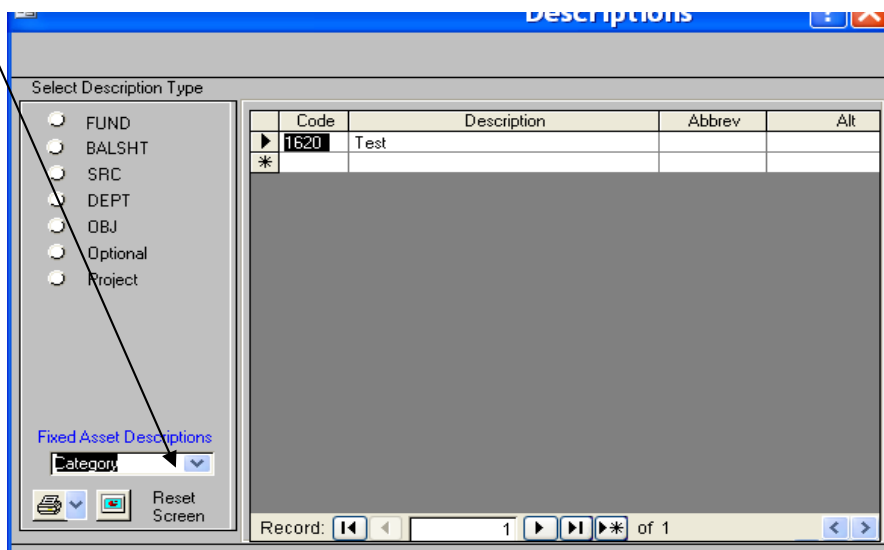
Descriptions

Select Description Type

FUND
BALSHT
SRC
DEPT
OBJ
Optional
Project

| | Code | Description | Abbrev | Alt |
|---|---|---|---|---|
| ▶ | 1620 | Test | | |
| * | | | | |

Fixed Asset Descriptions
Category

Reset Screen

Record: 1 of 1